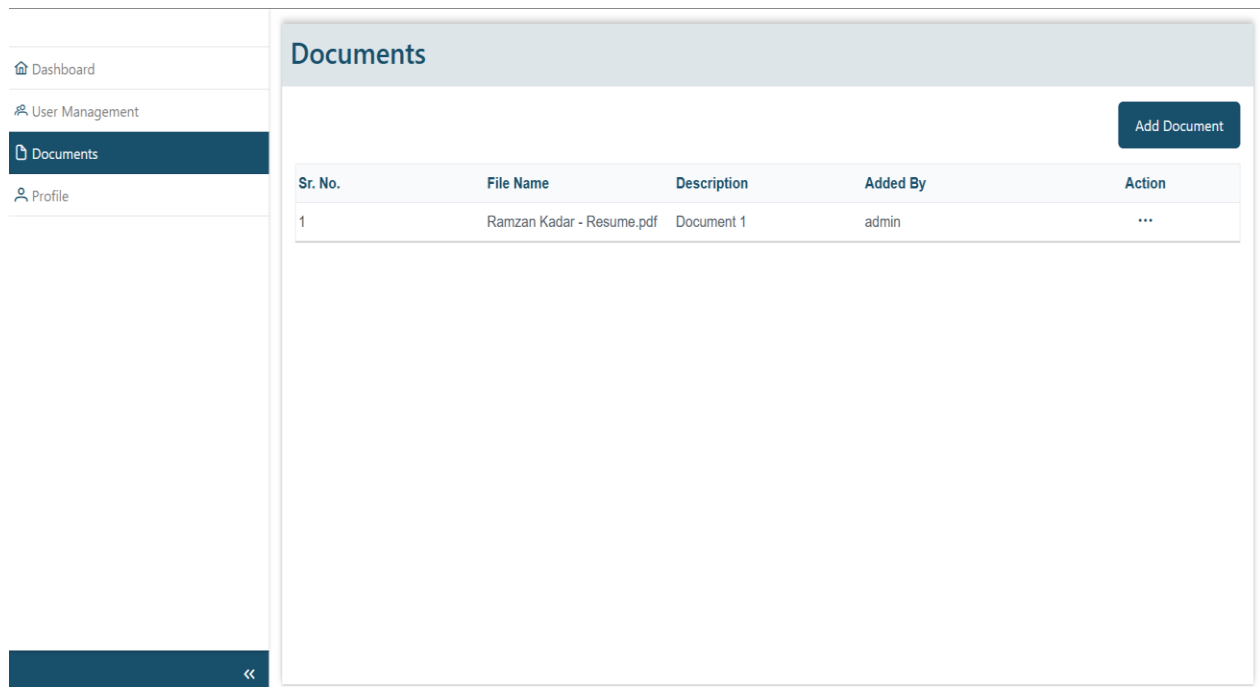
Dashboard
User Management
Documents
Profile

«

Documents

Add Document

| Sr. No. | File Name | Description | Added By | Action |
|---|---|---|---|---|
| 1 | Ramzan Kadar - Resume.pdf | Document 1 | admin | ··· |